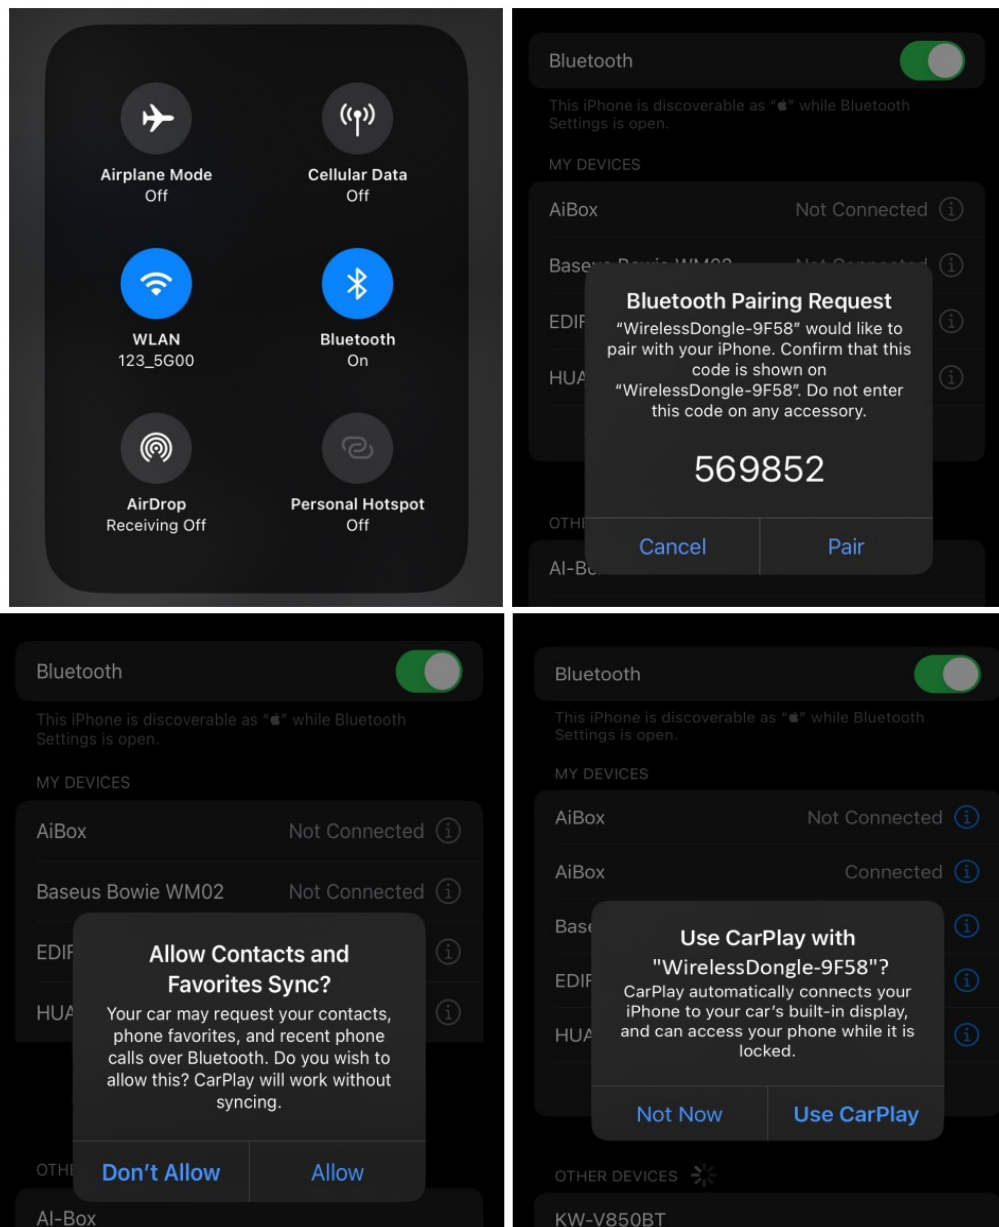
Airplane Mode
Off

Cellular Data
Off

WLAN
123_5G00

Bluetooth
On

AirDrop
Receiving Off

Personal Hotspot
Off

Bluetooth

This iPhone is discoverable as "" while Bluetooth Settings is open.

MY DEVICES

AiBox Not Connected

Base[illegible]

EDIF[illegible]

HUA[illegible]

Bluetooth Pairing Request

"WirelessDongle-9F58" would like to pair with your iPhone. Confirm that this code is shown on "WirelessDongle-9F58". Do not enter this code on any accessory.

569852

Cancel Pair

OTHE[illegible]

AI-Bo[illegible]

Bluetooth

This iPhone is discoverable as "" while Bluetooth Settings is open.

MY DEVICES

AiBox Not Connected

Baseus Bowie WM02 Not Connected

EDIF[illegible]

HUA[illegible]

Allow Contacts and Favorites Sync?

Your car may request your contacts, phone favorites, and recent phone calls over Bluetooth. Do you wish to allow this? CarPlay will work without syncing.

Don't Allow Allow

OTHE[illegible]

AI-Box

Bluetooth

This iPhone is discoverable as "" while Bluetooth Settings is open.

MY DEVICES

AiBox Not Connected

AiBox Connected

Base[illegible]

EDIF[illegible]

HUA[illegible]

Use CarPlay with "WirelessDongle-9F58"?

CarPlay automatically connects your iPhone to your car's built-in display, and can access your phone while it is locked.

Not Now Use CarPlay

OTHER DEVICES

KW-V850BT